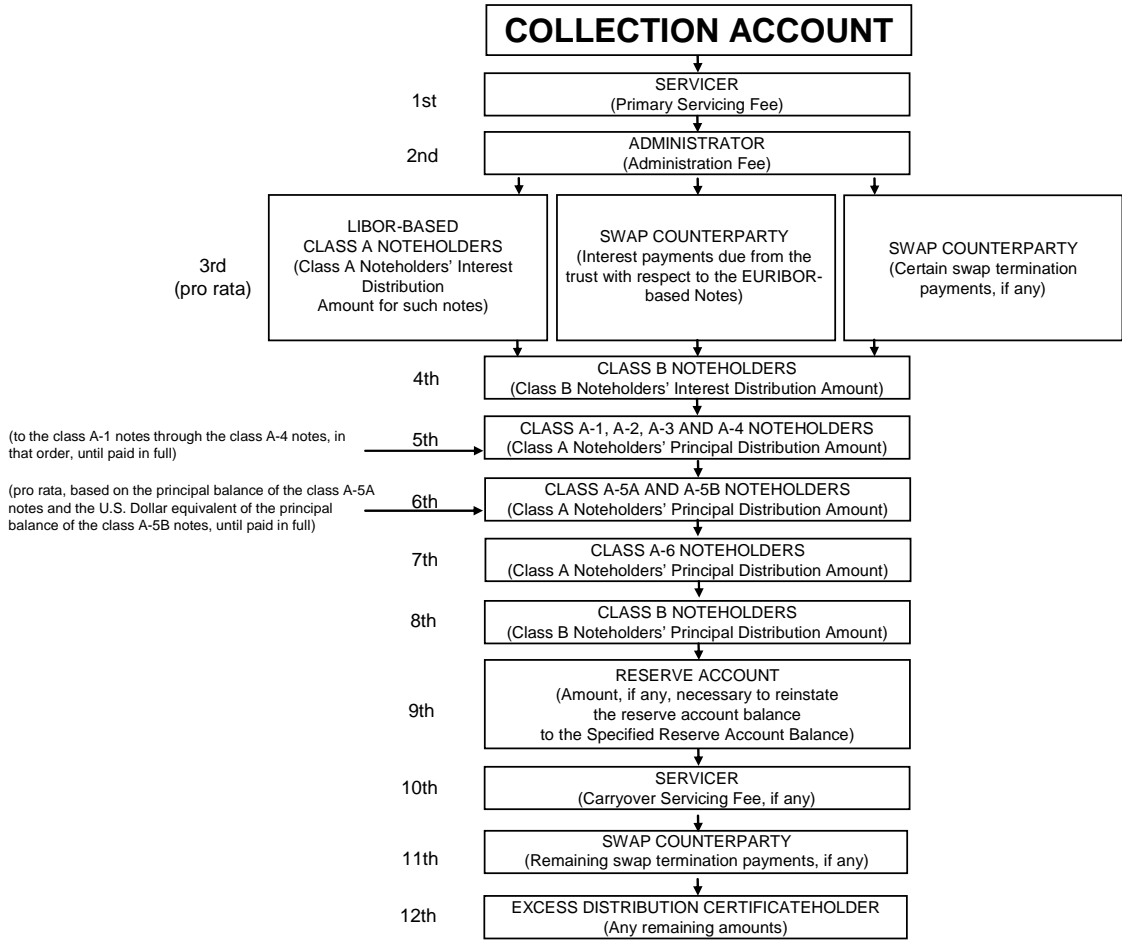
COLLECTION ACCOUNT

1st
SERVICER
(Primary Servicing Fee)

2nd
ADMINISTRATOR
(Administration Fee)

3rd
(pro rata)

LIBOR-BASED
CLASS A NOTEHOLDERS
(Class A Noteholders' Interest Distribution Amount for such notes)

SWAP COUNTERPARTY
(Interest payments due from the trust with respect to the EURIBOR-based Notes)

SWAP COUNTERPARTY
(Certain swap termination payments, if any)

4th
CLASS B NOTEHOLDERS
(Class B Noteholders' Interest Distribution Amount)

(to the class A-1 notes through the class A-4 notes, in that order, until paid in full)
5th
CLASS A-1, A-2, A-3 AND A-4 NOTEHOLDERS
(Class A Noteholders' Principal Distribution Amount)

(pro rata, based on the principal balance of the class A-5A notes and the U.S. Dollar equivalent of the principal balance of the class A-5B notes, until paid in full)
6th
CLASS A-5A AND A-5B NOTEHOLDERS
(Class A Noteholders' Principal Distribution Amount)

7th
CLASS A-6 NOTEHOLDERS
(Class A Noteholders' Principal Distribution Amount)

8th
CLASS B NOTEHOLDERS
(Class B Noteholders' Principal Distribution Amount)

9th
RESERVE ACCOUNT
(Amount, if any, necessary to reinstate the reserve account balance to the Specified Reserve Account Balance)

10th
SERVICER
(Carryover Servicing Fee, if any)

11th
SWAP COUNTERPARTY
(Remaining swap termination payments, if any)

12th
EXCESS DISTRIBUTION CERTIFICATEHOLDER
(Any remaining amounts)